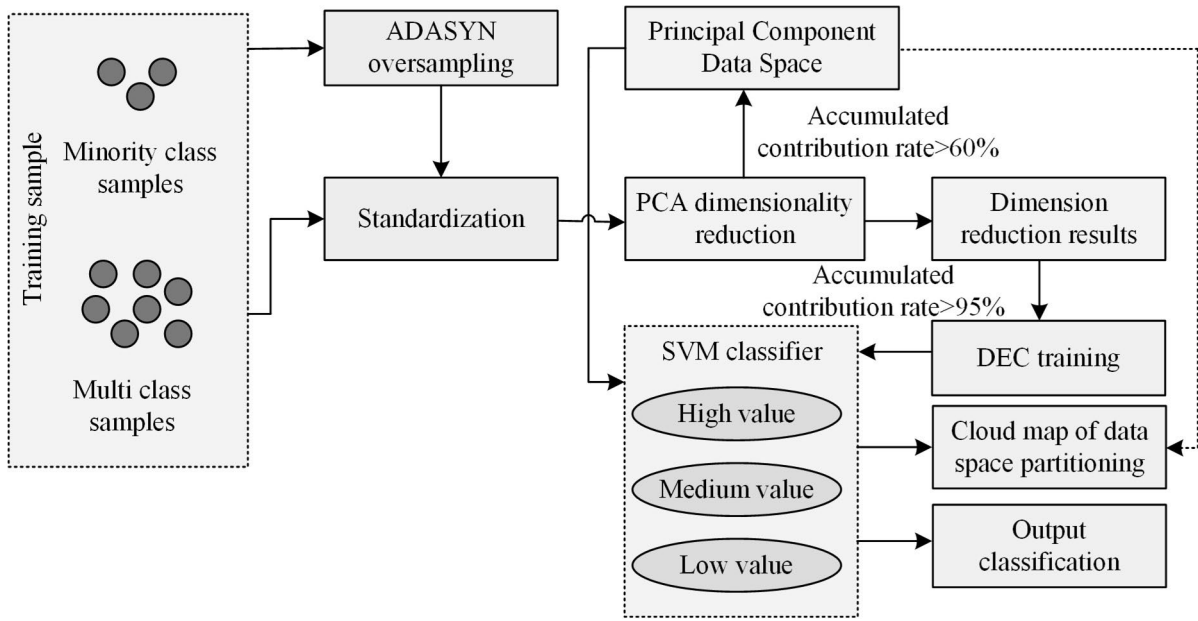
Training sample

Minority class samples

Multi class samples

ADASYN oversampling

Standardization

Principal Component Data Space

Accumulated contribution rate>60%

PCA dimensionality reduction

Dimension reduction results

Accumulated contribution rate>95%

SVM classifier

High value

Medium value

Low value

DEC training

Cloud map of data space partitioning

Output classification